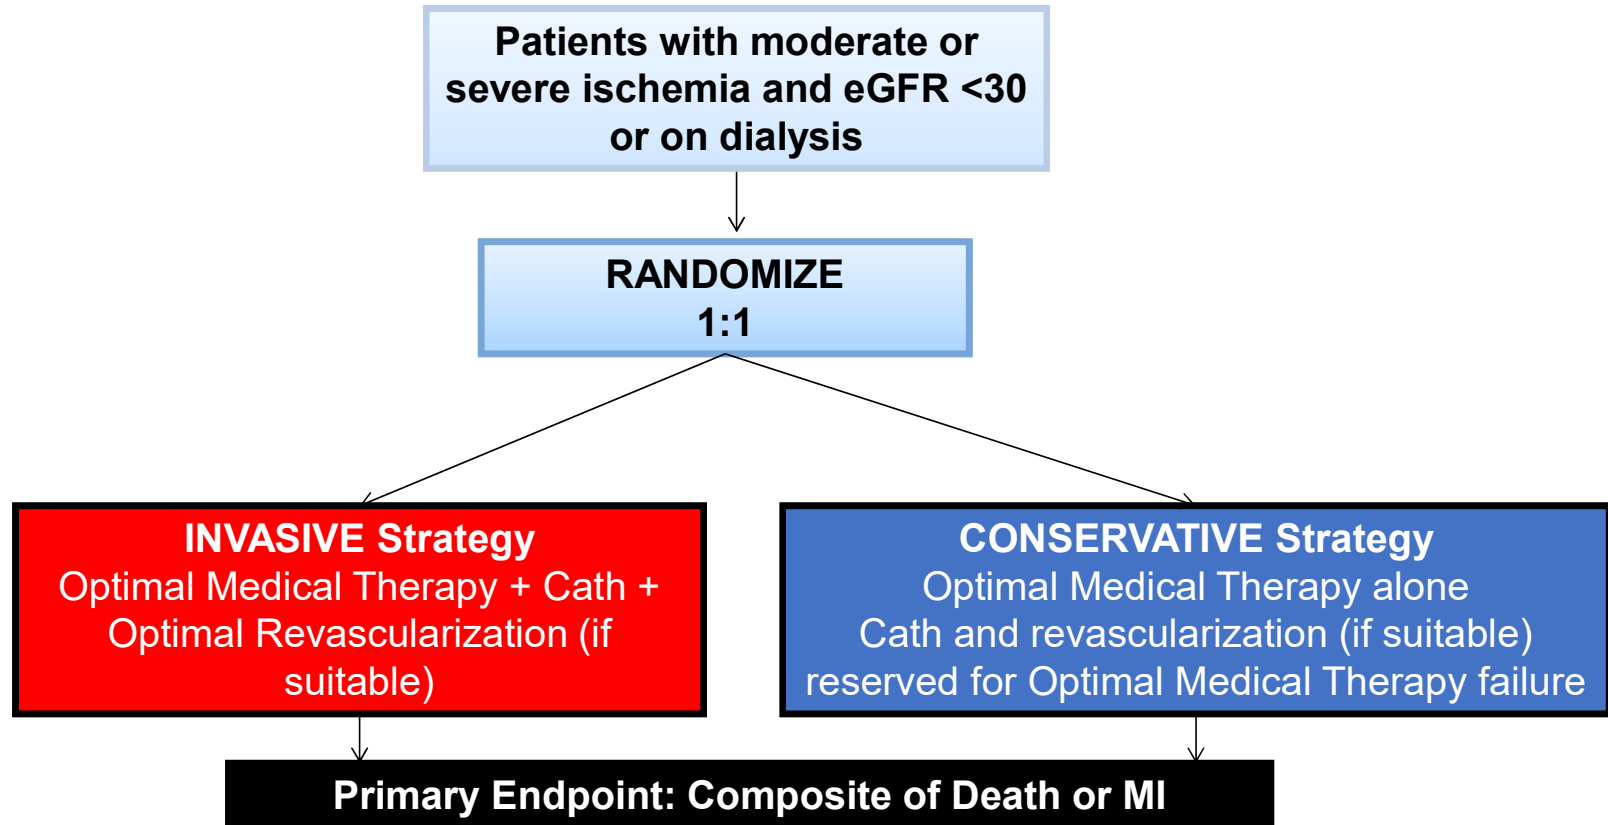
Patients with moderate or severe ischemia and eGFR <30 or on dialysis

RANDOMIZE
1:1

INVASIVE Strategy
Optimal Medical Therapy + Cath + Optimal Revascularization (if suitable)

CONSERVATIVE Strategy
Optimal Medical Therapy alone
Cath and revascularization (if suitable) reserved for Optimal Medical Therapy failure

Primary Endpoint: Composite of Death or MI